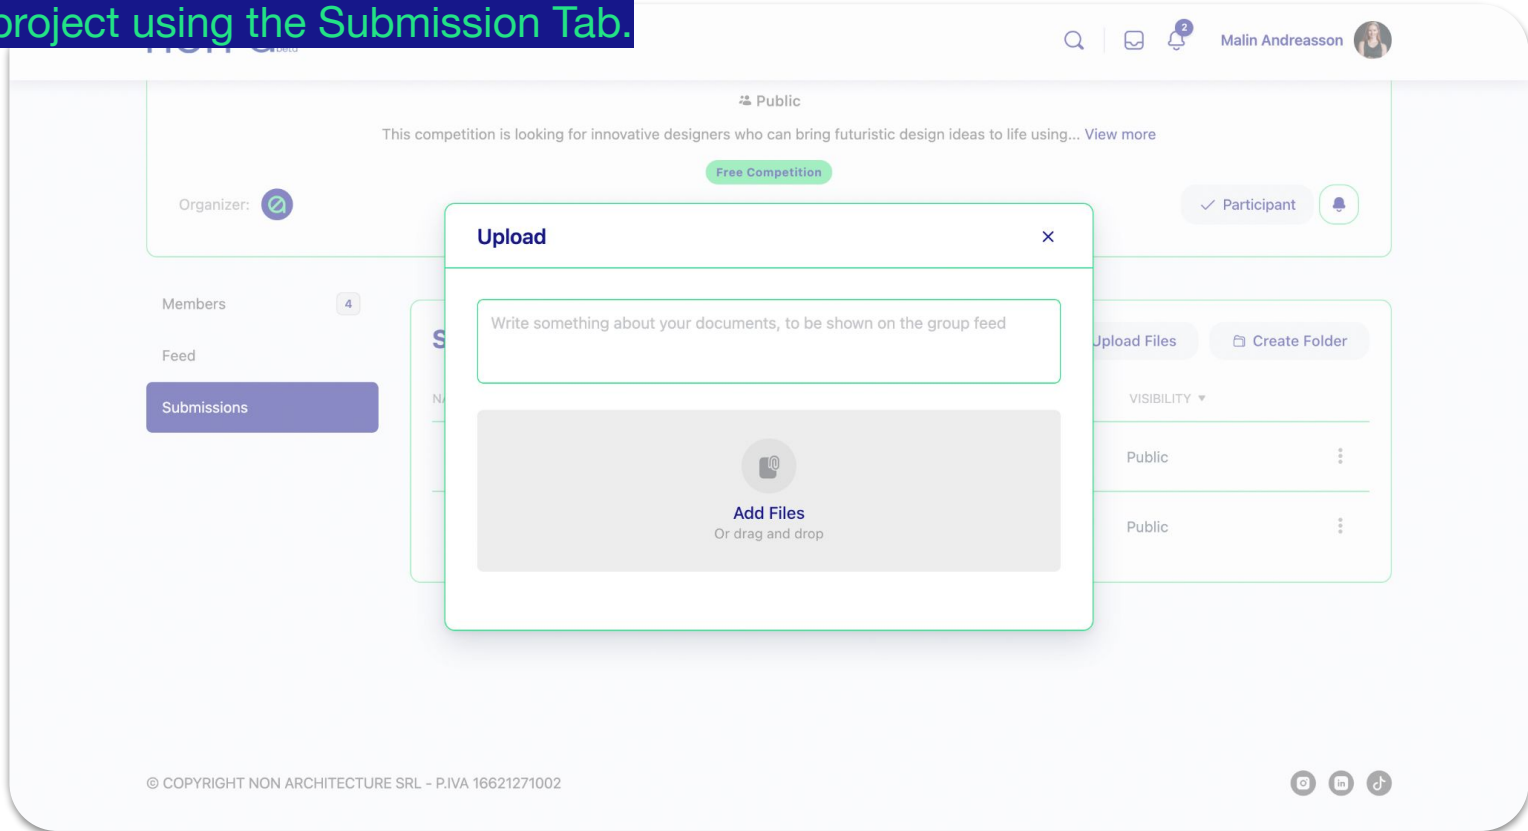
project using the Submission Tab.

2

Malin Andreasson

Public

This competition is looking for innovative designers who can bring futuristic design ideas to life using... View more

Free Competition

Organizer:

Participant

Upload

×

Write something about your documents, to be shown on the group feed

Add Files
Or drag and drop

Members 4

Feed

Submissions

S

N

Upload Files

Create Folder

VISIBILITY

Public

Public

© COPYRIGHT NON ARCHITECTURE SRL - P.IVA 16621271002